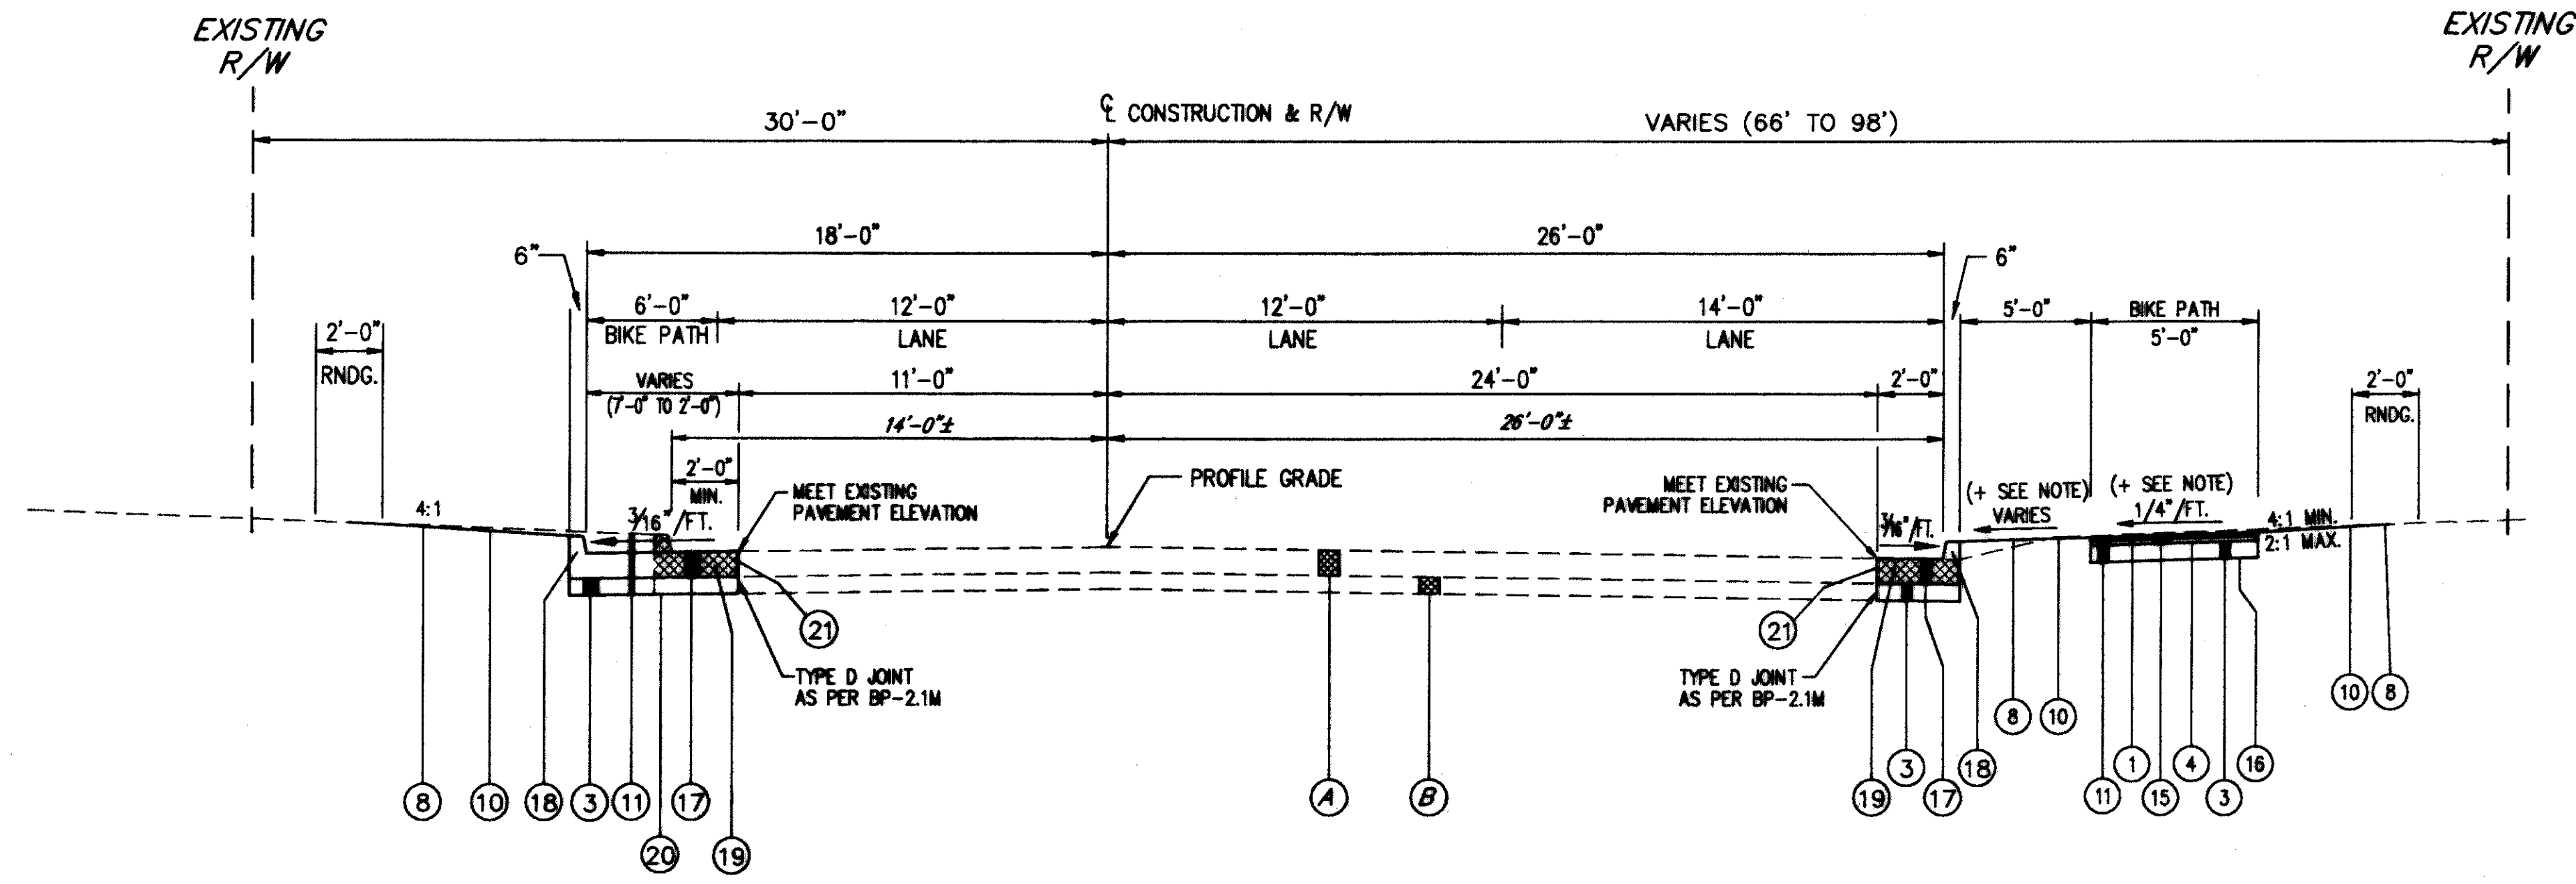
EXISTING R/W

EXISTING R/W

30'-0"

℄ CONSTRUCTION & R/W

VARIES (66' TO 98')

18'-0"

26'-0"

6"

6"

6'-0"

BIKE PATH

12'-0"

LANE

12'-0"

LANE

14'-0"

LANE

5'-0"

BIKE PATH

5'-0"

2'-0"

RNDG.

VARIES

(7'-0" TO 2'-0")

11'-0"

24'-0"

2'-0"

2'-0"

RNDG.

14'-0"±

26'-0"±

2'-0"

MIN.

MEET EXISTING PAVEMENT ELEVATION

PROFILE GRADE

MEET EXISTING PAVEMENT ELEVATION

(+ SEE NOTE)

VARIES

(+ SEE NOTE)

1/4"/FT.

4:1

$3/16$"/FT.

$3/16$"/FT.

4:1 MIN.

2:1 MAX.

21

TYPE D JOINT AS PER BP-2.1M

21

TYPE D JOINT AS PER BP-2.1M

8

10

18

3

11

17

20

19

A

B

19

3

17

18

8

10

11

1

15

4

3

16

10

8